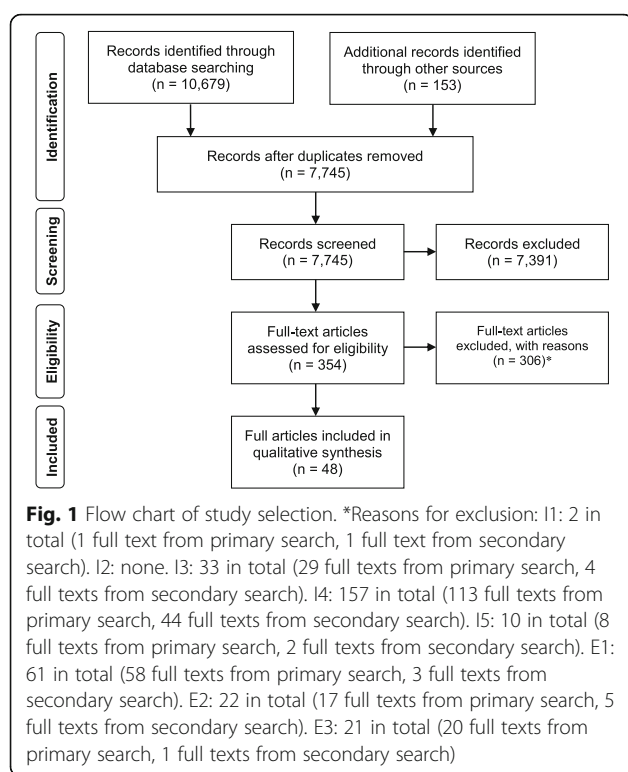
Identification

Records identified through database searching (n = 10,679)

Additional records identified through other sources (n = 153)

Records after duplicates removed (n = 7,745)

Screening

Records screened (n = 7,745)

Records excluded (n = 7,391)

Eligibility

Full-text articles assessed for eligibility (n = 354)

Full-text articles excluded, with reasons (n = 306)*

Included

Full articles included in qualitative synthesis (n = 48)

**Fig. 1** Flow chart of study selection. *Reasons for exclusion: I1: 2 in total (1 full text from primary search, 1 full text from secondary search). I2: none. I3: 33 in total (29 full texts from primary search, 4 full texts from secondary search). I4: 157 in total (113 full texts from primary search, 44 full texts from secondary search). I5: 10 in total (8 full texts from primary search, 2 full texts from secondary search). E1: 61 in total (58 full texts from primary search, 3 full texts from secondary search). E2: 22 in total (17 full texts from primary search, 5 full texts from secondary search). E3: 21 in total (20 full texts from primary search, 1 full texts from secondary search)